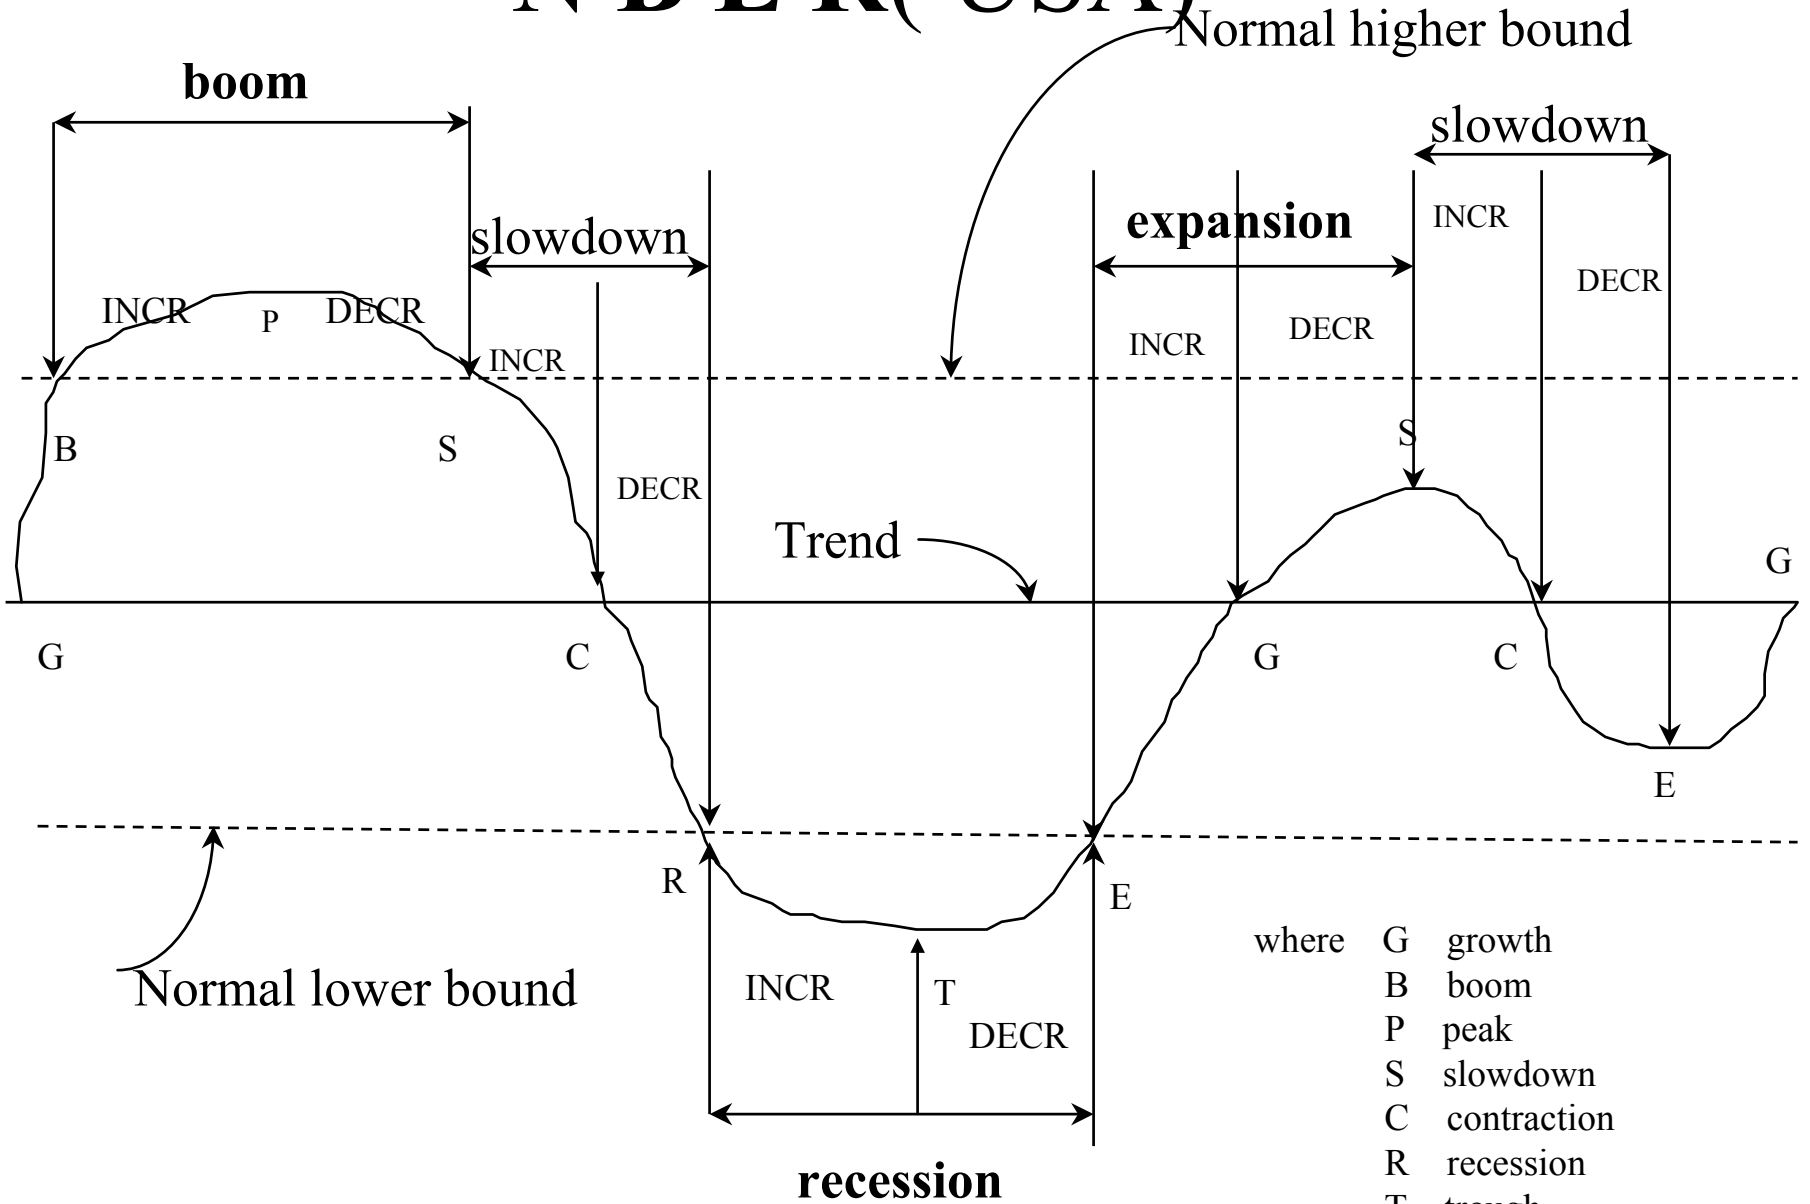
N B E R( USA)

Normal higher bound

boom

slowdown

slowdown

expansion

INCR

DECR

INCR P DECR

INCR

INCR

DECR

B

S

S

DECR

Trend

G

G

C

G

C

E

R

E

Normal lower bound

INCR

T

DECR

recession

where G growth
B boom
P peak
S slowdown
C contraction
R recession
T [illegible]